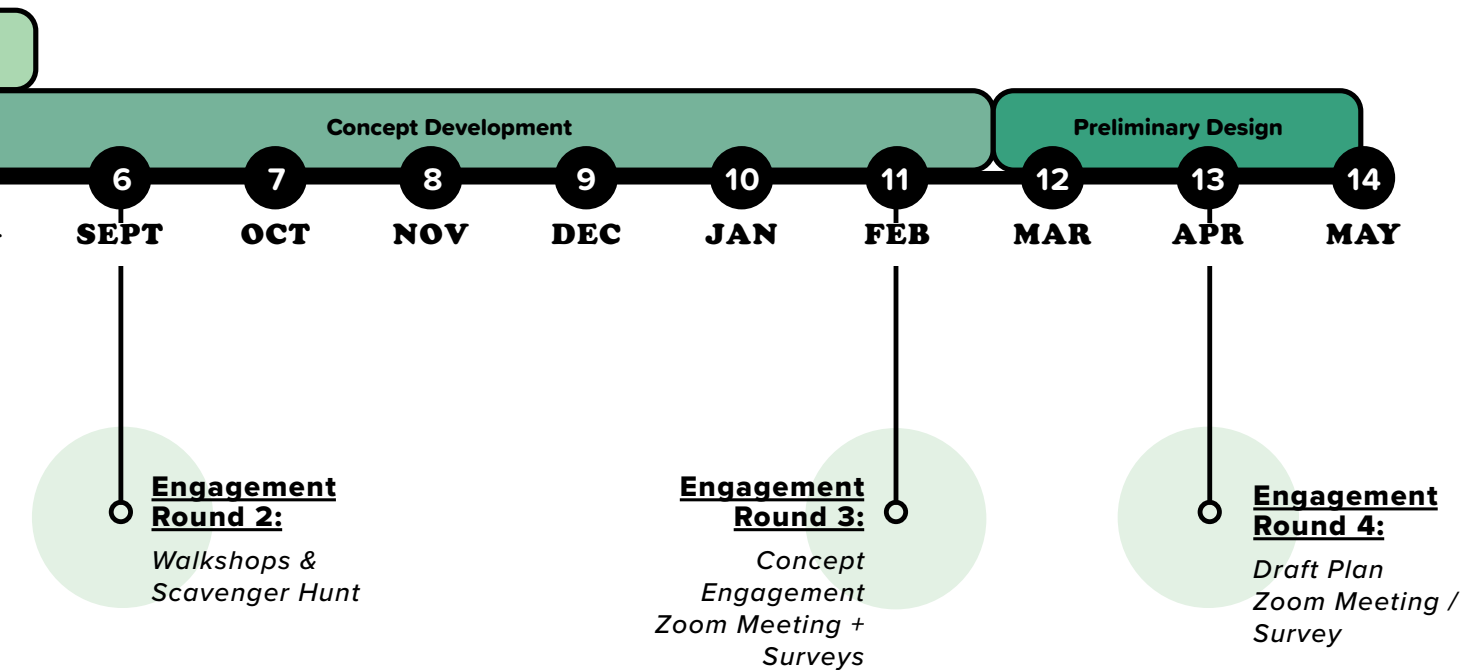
Concept Development

Preliminary Design

6
SEPT

7
OCT

8
NOV

9
DEC

10
JAN

11
FEB

12
MAR

13
APR

14
MAY

Engagement Round 2:
Walkshops & Scavenger Hunt

Engagement Round 3:
Concept Engagement Zoom Meeting + Surveys

Engagement Round 4:
Draft Plan Zoom Meeting / Survey